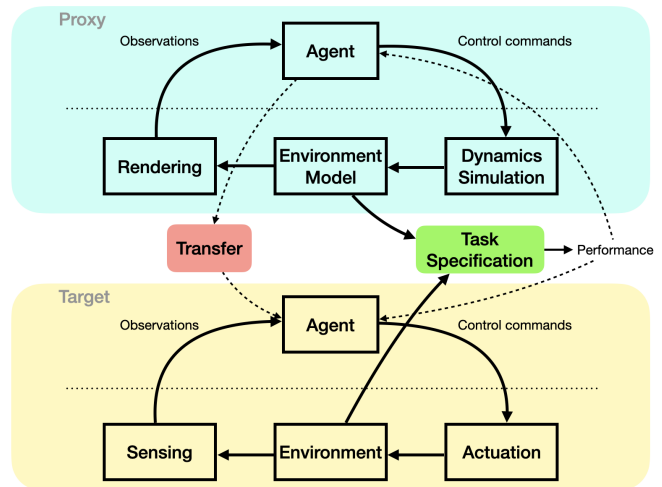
Proxy

Observations

Agent

Control commands

Rendering

Environment Model

Dynamics Simulation

Transfer

Task Specification

Performance

Target

Observations

Agent

Control commands

Sensing

Environment

Actuation